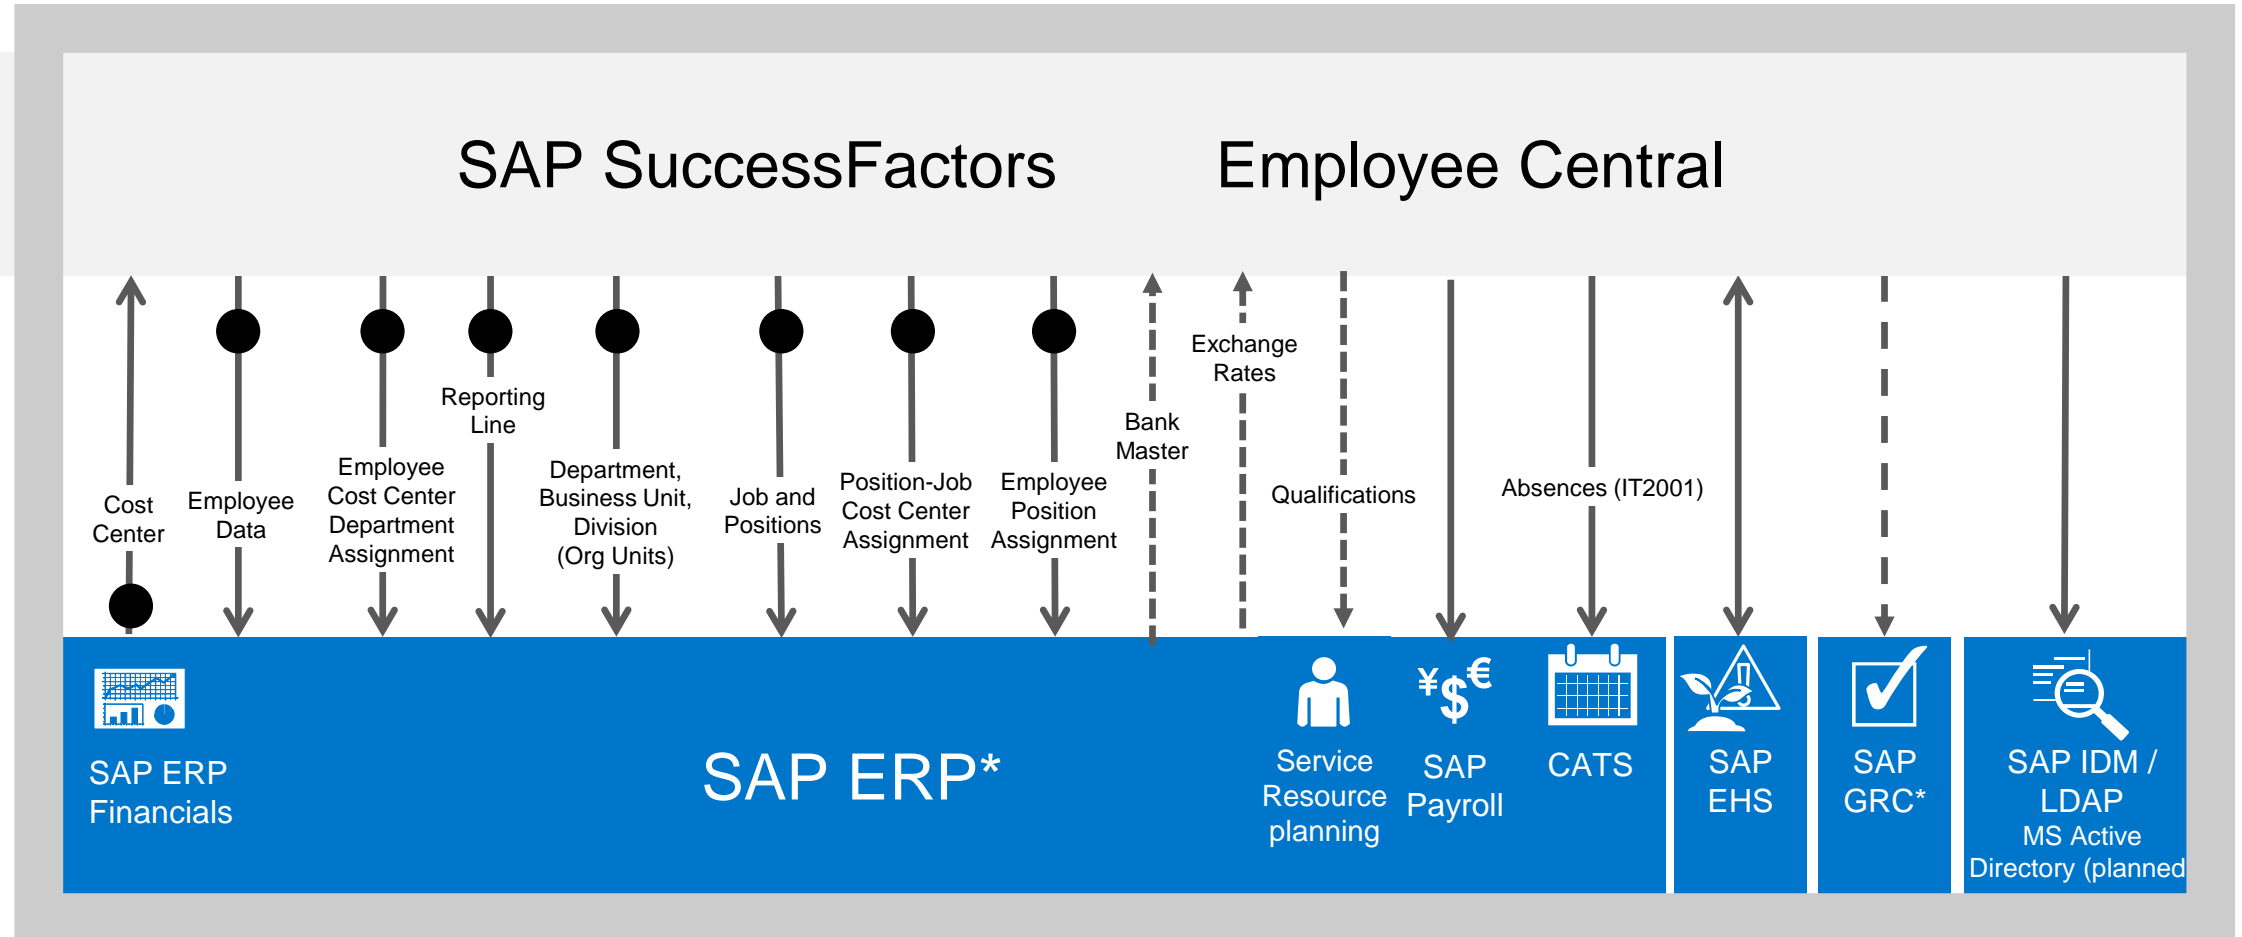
SAP SuccessFactors Employee Central

Cost Center

Employee Data

Employee Cost Center Department Assignment

Reporting Line

Department, Business Unit, Division (Org Units)

Job and Positions

Position-Job Cost Center Assignment

Employee Position Assignment

Bank Master

Exchange Rates

Qualifications

Absences (IT2001)

SAP ERP Financials

SAP ERP*

Service Resource planning

SAP Payroll

CATS

SAP EHS

SAP GRC*

SAP IDM / LDAP
MS Active Directory (planned